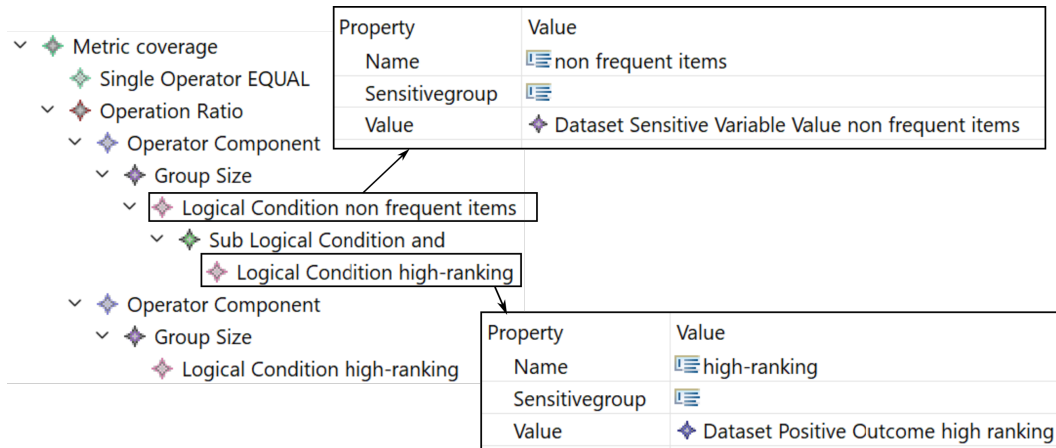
Metric coverage
Single Operator EQUAL
Operation Ratio
Operator Component
Group Size
Logical Condition non frequent items
Sub Logical Condition and
Logical Condition high-ranking
Operator Component
Group Size
Logical Condition high-ranking

| Property | Value |
|---|---|
| Name | non frequent items |
| Sensitivegroup | |
| Value | Dataset Sensitive Variable Value non frequent items |

| Property | Value |
|---|---|
| Name | high-ranking |
| Sensitivegroup | |
| Value | Dataset Positive Outcome high ranking |